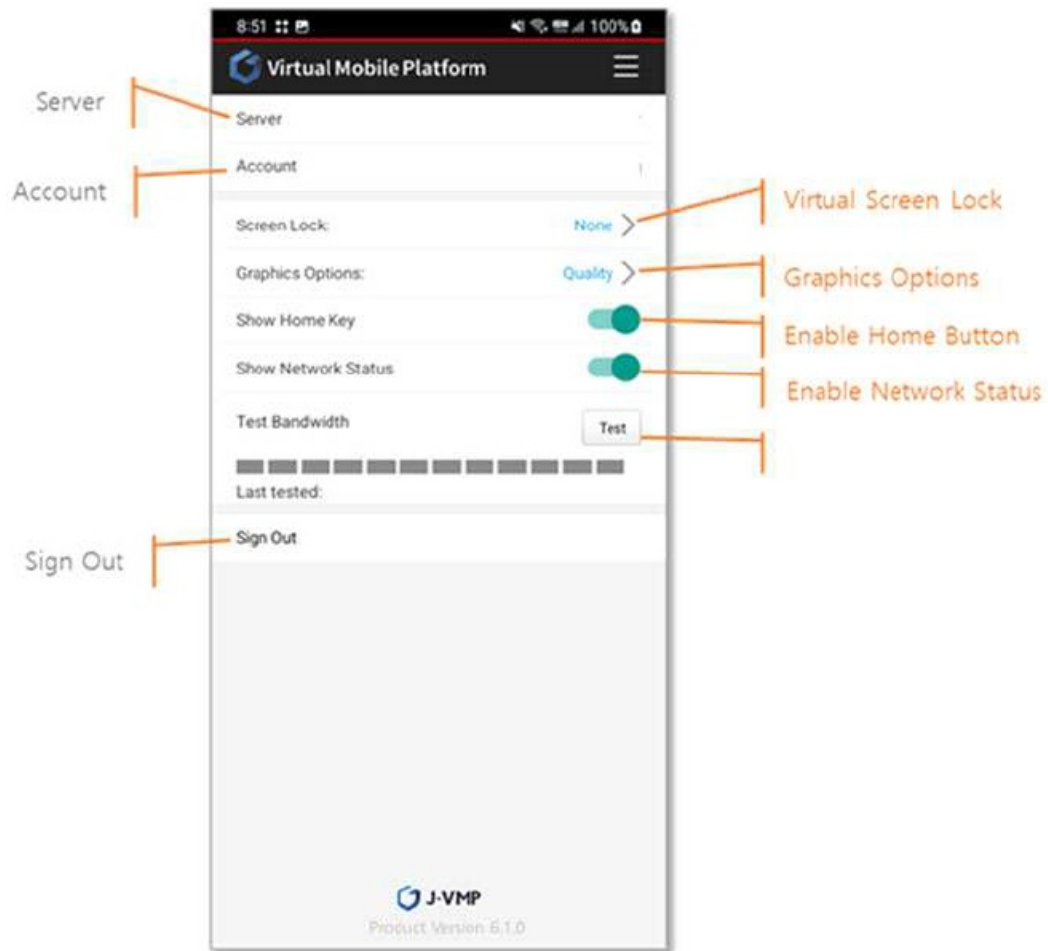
8:51

100%

Virtual Mobile Platform

Server

Server

Account

Account

Screen Lock: None

Virtual Screen Lock

Graphics Options: Quality

Graphics Options

Show Home Key

Enable Home Button

Show Network Status

Enable Network Status

Test Bandwidth

Test

Last tested:

Sign Out

Sign Out

J-VMP

Product Version 6.1.0